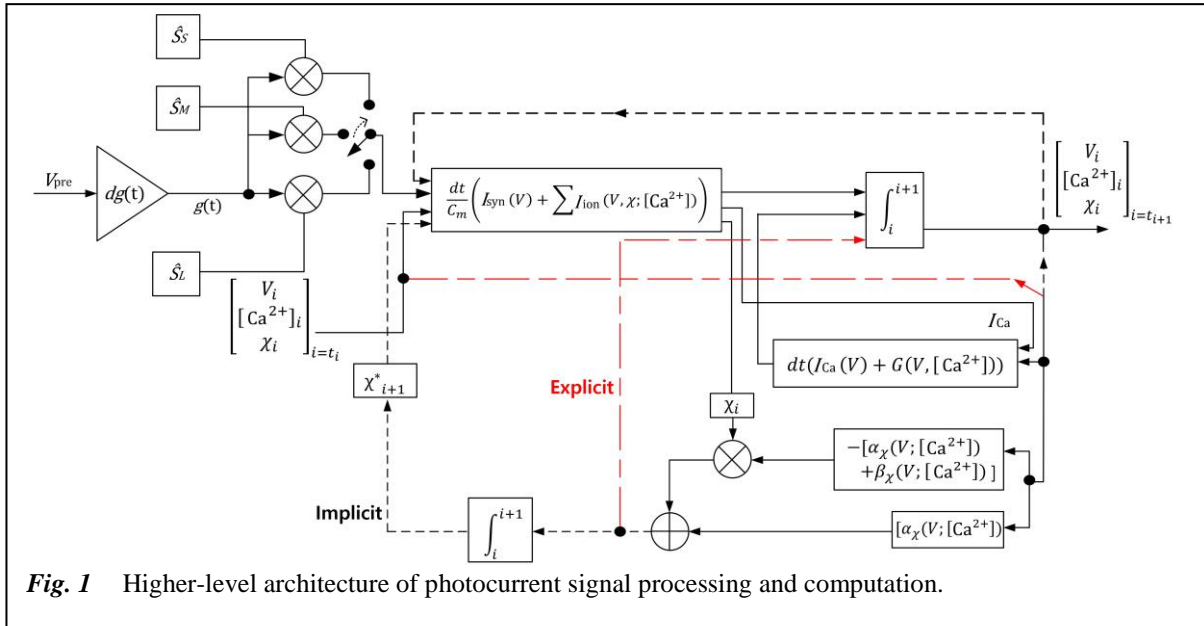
$\hat{S}_S$

$\hat{S}_M$

$\hat{S}_L$

$V_{\text{pre}}$

$dg(\text{t})$

$g(\text{t})$

$\frac{dt}{C_m}\left(I_{\text{syn}}(V) + \sum I_{\text{ion}}(V, \chi; [\text{Ca}^{2+}])\right)$

$\int_i^{i+1}$

$\begin{bmatrix} V_i \\ [\text{Ca}^{2+}]_i \\ \chi_i \end{bmatrix}_{i=t_{i+1}}$

$\begin{bmatrix} V_i \\ [\text{Ca}^{2+}]_i \\ \chi_i \end{bmatrix}_{i=t_i}$

$I_{\text{Ca}}$

$dt(I_{\text{Ca}}(V) + G(V, [\text{Ca}^{2+}]))$

$\chi^*_{i+1}$

Explicit

$\chi_i$

$-[\alpha_\chi(V; [\text{Ca}^{2+}]) + \beta_\chi(V; [\text{Ca}^{2+}])]$

Implicit

$\int_i^{i+1}$

$[\alpha_\chi(V; [\text{Ca}^{2+}])$

*Fig. 1* Higher-level architecture of photocurrent signal processing and computation.